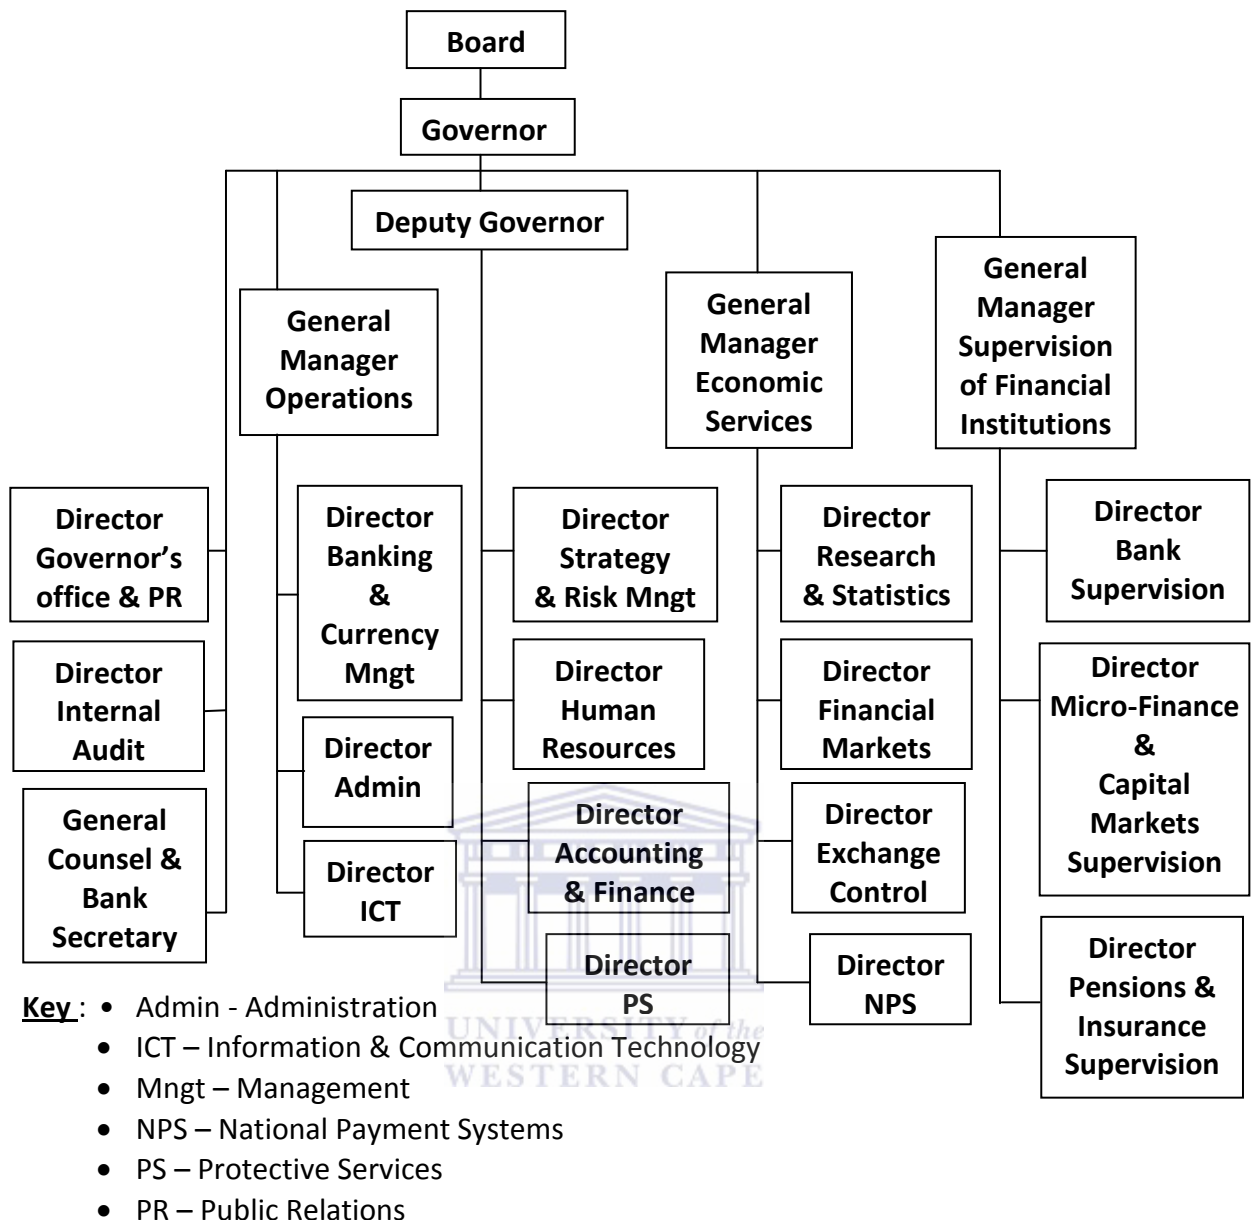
Board

Governor

Deputy Governor

General Manager Operations

General Manager Economic Services

General Manager Supervision of Financial Institutions

Director Governor's office & PR

Director Internal Audit

General Counsel & Bank Secretary

Director Banking & Currency Mngt

Director Admin

Director ICT

Director Strategy & Risk Mngt

Director Human Resources

Director Accounting & Finance

Director PS

Director Research & Statistics

Director Financial Markets

Director Exchange Control

Director NPS

Director Bank Supervision

Director Micro-Finance & Capital Markets Supervision

Director Pensions & Insurance Supervision

Key : • Admin - Administration
• ICT – Information & Communication Technology
• Mngt – Management
• NPS – National Payment Systems
• PS – Protective Services
• PR – Public Relations

UNIVERSITY of the
WESTERN CAPE